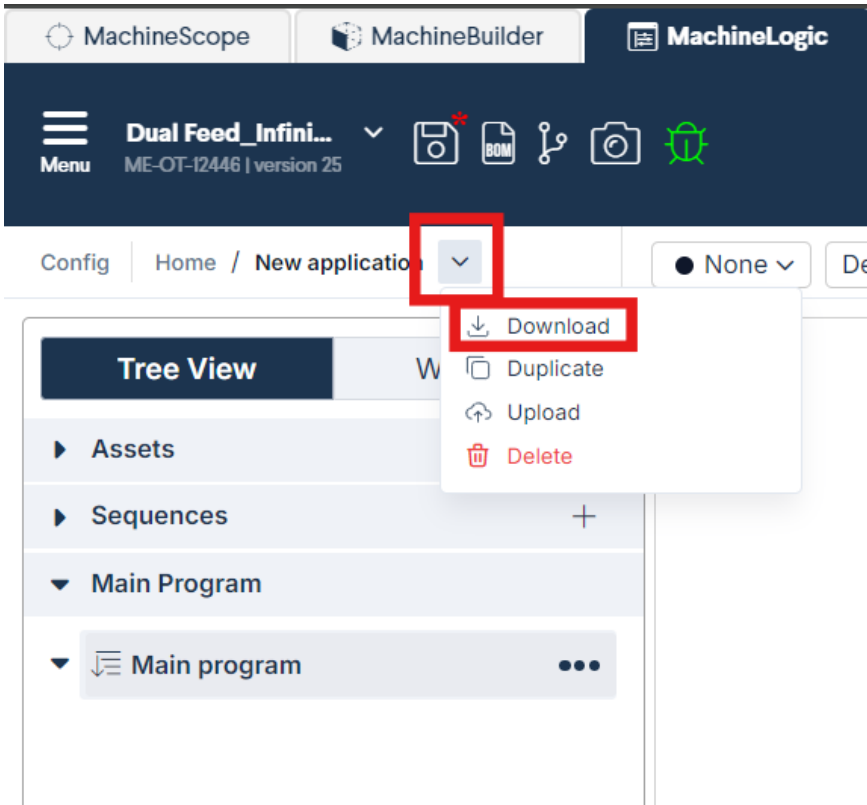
MachineScope
MachineBuilder
MachineLogic

Menu
Dual Feed_Infini...
ME-OT-12446 | version 25
BOM

Config
Home / New application

None
De

Download
Duplicate
Upload
Delete

Tree View
W

Assets
Sequences
+
Main Program
Main program
•••